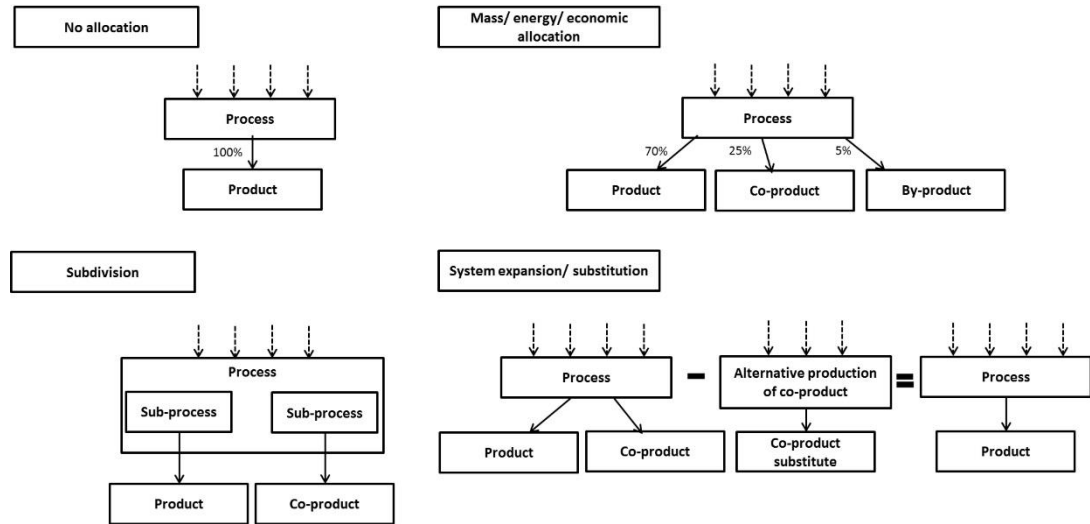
No allocation

Process

100%

Product

Mass/ energy/ economic allocation

Process

70%

25%

5%

Product

Co-product

By-product

Subdivision

Process

Sub-process

Sub-process

Product

Co-product

System expansion/ substitution

Process

Product

Co-product

-

Alternative production of co-product

Co-product substitute

=

Process

Product